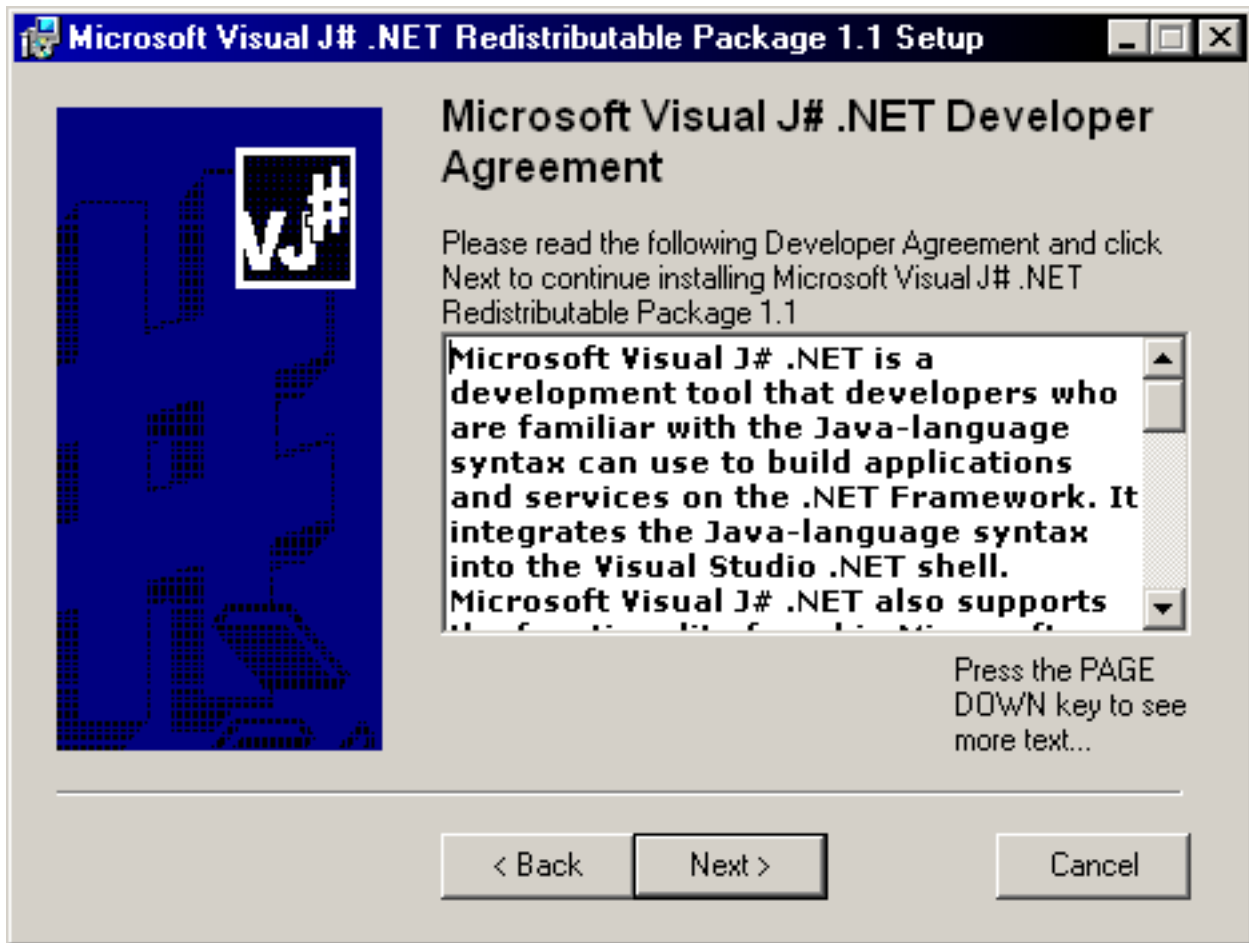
Microsoft Visual J# .NET Redistributable Package 1.1 Setup

VJ#

Microsoft Visual J# .NET Developer Agreement

Please read the following Developer Agreement and click Next to continue installing Microsoft Visual J# .NET Redistributable Package 1.1

Microsoft Visual J# .NET is a development tool that developers who are familiar with the Java-language syntax can use to build applications and services on the .NET Framework. It integrates the Java-language syntax into the Visual Studio .NET shell. Microsoft Visual J# .NET also supports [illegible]

Press the PAGE DOWN key to see more text...

< Back

Next >

Cancel